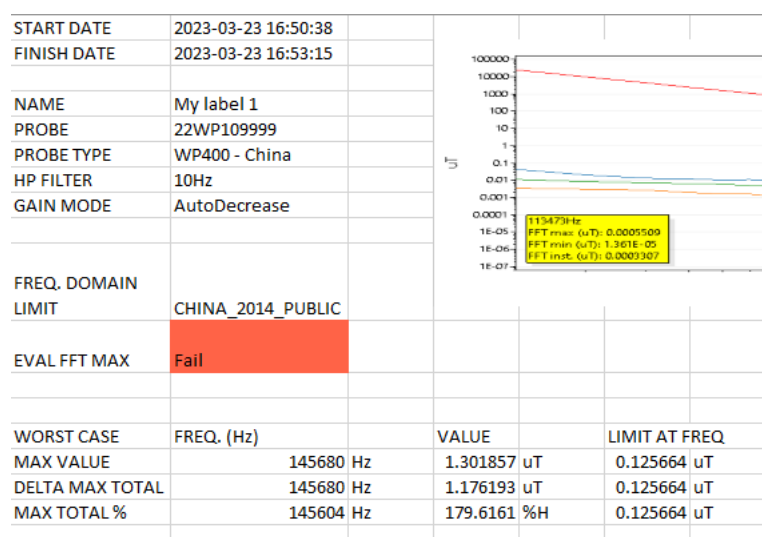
| START DATE | 2023-03-23 16:50:38 | | | | | |
|---|---|---|---|---|---|---|
| FINISH DATE | 2023-03-23 16:53:15 | | | | | |
| | | | | | | |
| NAME | My label 1 | | | | | |
| PROBE | 22WP109999 | | | | | |
| PROBE TYPE | WP400 - China | | | | | |
| HP FILTER | 10Hz | | | | | |
| GAIN MODE | AutoDecrease | | | | | |
| | | | | | | |
| FREQ. DOMAIN LIMIT | CHINA_2014_PUBLIC | | | | | |
| EVAL FFT MAX | Fail | | | | | |
| | | | | | | |
| WORST CASE | FREQ. (Hz) | | VALUE | | LIMIT AT FREQ | |
| MAX VALUE | 145680 | Hz | 1.301857 | uT | 0.125664 | uT |
| DELTA MAX TOTAL | 145680 | Hz | 1.176193 | uT | 0.125664 | uT |
| MAX TOTAL % | 145604 | Hz | 179.6161 | %H | 0.125664 | uT |

100000
10000
1000
100
10
1
0.1
0.01
0.001
0.0001
1E-05
1E-06
1E-07
uT

113473Hz
FFT max (uT): 0.0005509
FFT min (uT): 1.361E-05
FFT inst. (uT): 0.0003307